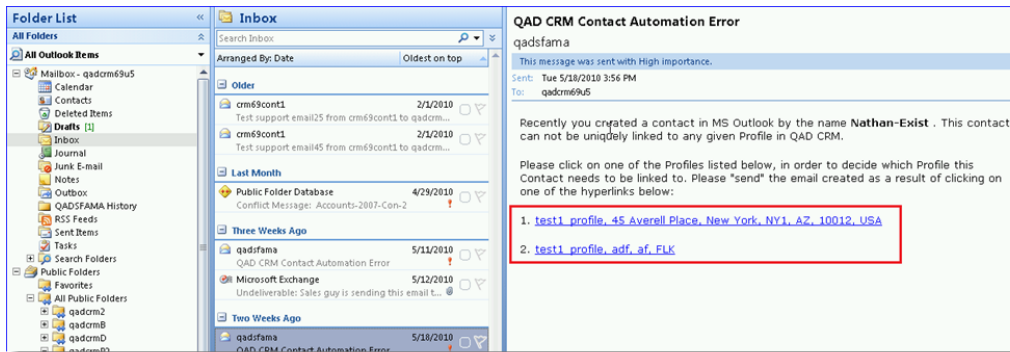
Folder List «
All Folders
All Outlook Items
Mailbox - qadcrm69u5
Calendar
Contacts
Deleted Items
Drafts [1]
Inbox
Journal
Junk E-mail
Notes
Outbox
QADSFAMA History
RSS Feeds
Sent Items
Tasks
Search Folders
Public Folders
Favorites
All Public Folders
qadcrm2
qadcrmB
qadcrmD
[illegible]

Inbox
Search Inbox
Arranged By: Date
Oldest on top
Older
crm69cont1 2/1/2010
Test support email25 from crm69cont1 to qadcrm...
crm69cont1 2/1/2010
Test support email45 from crm69cont1 to qadcrm...
Last Month
Public Folder Database 4/29/2010
Conflict Message: Accounts-2007-Con-2
Three Weeks Ago
qadsfama 5/11/2010
QAD CRM Contact Automation Error
Microsoft Exchange 5/12/2010
Undeliverable: Sales guy is sending this email t...
Two Weeks Ago
qadsfama 5/18/2010
QAD CRM Contact Automation Error

QAD CRM Contact Automation Error
qadsfama
This message was sent with High importance.
Sent: Tue 5/18/2010 3:56 PM
To: qadcrm69u5

Recently you created a contact in MS Outlook by the name Nathan-Exist . This contact can not be uniquely linked to any given Profile in QAD CRM.

Please click on one of the Profiles listed below, in order to decide which Profile this Contact needs to be linked to. Please "send" the email created as a result of clicking on one of the hyperlinks below:

1. test1 profile, 45 Averell Place, New York, NY1, AZ, 10012, USA

2. test1 profile, adf, af, FLK